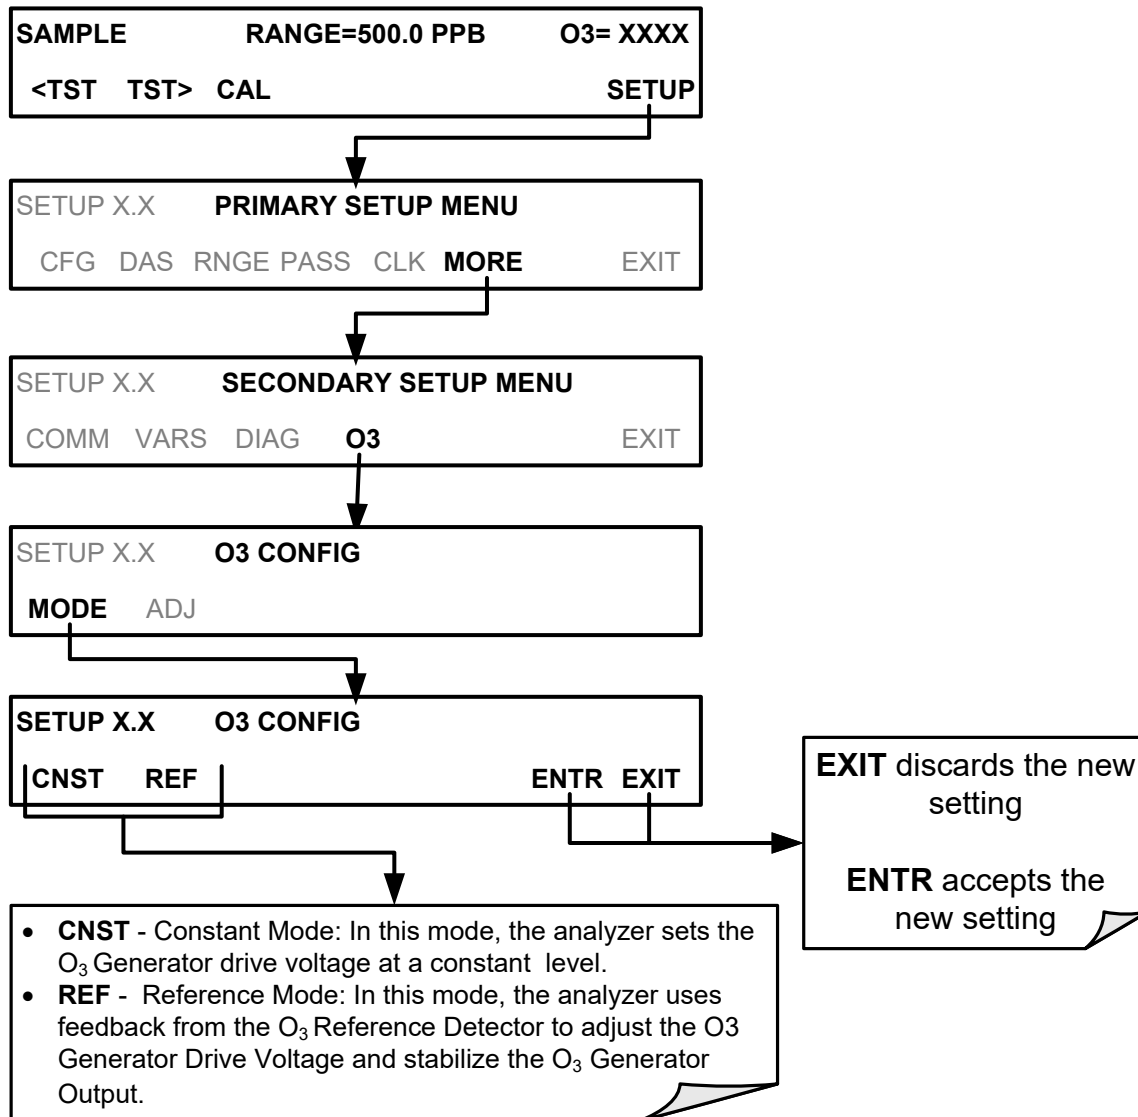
SAMPLE RANGE=500.0 PPB O3= XXXX

<TST TST> CAL SETUP

SETUP X.X PRIMARY SETUP MENU

CFG DAS RNGE PASS CLK MORE EXIT

SETUP X.X SECONDARY SETUP MENU

COMM VARS DIAG O3 EXIT

SETUP X.X O3 CONFIG

MODE ADJ

SETUP X.X O3 CONFIG

CNST REF ENTR EXIT

EXIT discards the new setting

ENTR accepts the new setting

- CNST - Constant Mode: In this mode, the analyzer sets the $O_3$ Generator drive voltage at a constant level.
- REF - Reference Mode: In this mode, the analyzer uses feedback from the $O_3$ Reference Detector to adjust the O3 Generator Drive Voltage and stabilize the $O_3$ Generator Output.